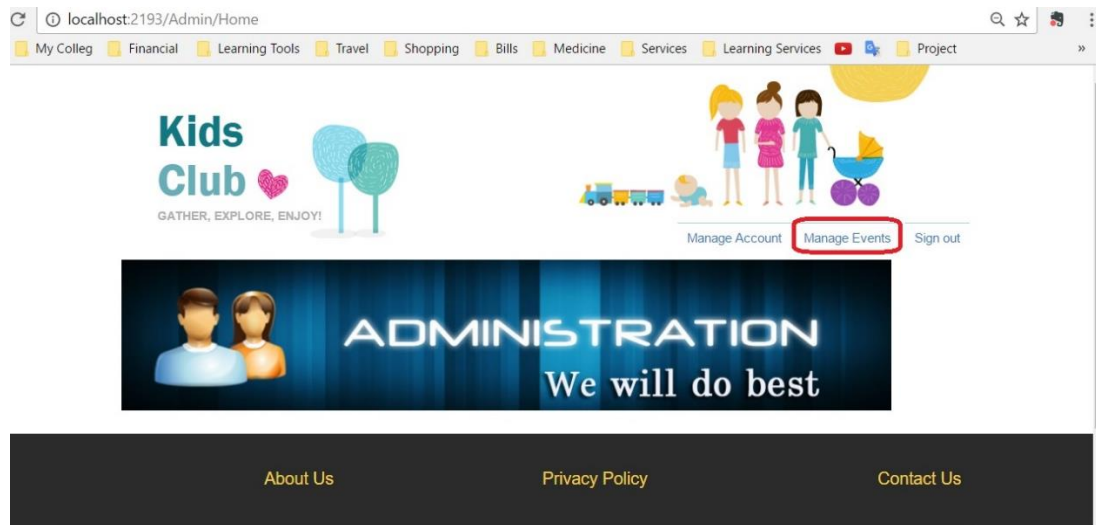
localhost:2193/Admin/Home

My Colleg Financial Learning Tools Travel Shopping Bills Medicine Services Learning Services Project »

Kids
Club
GATHER, EXPLORE, ENJOY!

Manage Account Manage Events Sign out

ADMINISTRATION
We will do best

About Us Privacy Policy Contact Us